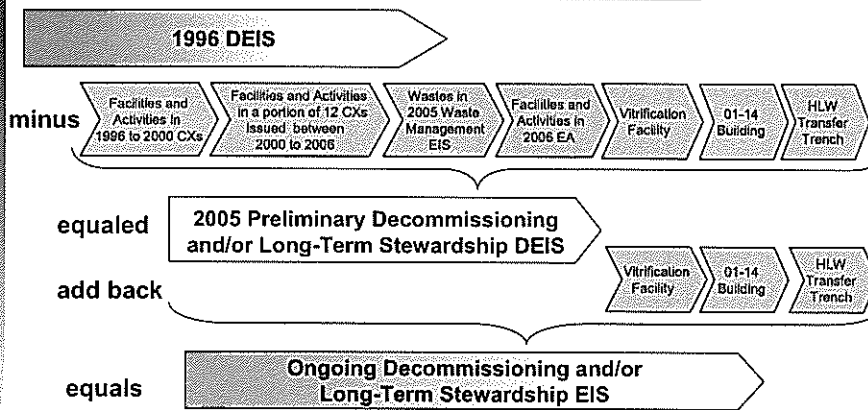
1996 DEIS

minus

Facilities and Activities in 1996 to 2000 CXs

Facilities and Activities in a portion of 12 CXs issued between 2000 to 2005

Wastes in 2005 Waste Management EIS

Facilities and Activities in 2006 EA

Vitrification Facility

01-14 Building

HLW Transfer Trench

equaled

2005 Preliminary Decommissioning and/or Long-Term Stewardship DEIS

add back

Vitrification Facility

01-14 Building

HLW Transfer Trench

equals

Ongoing Decommissioning and/or Long-Term Stewardship EIS